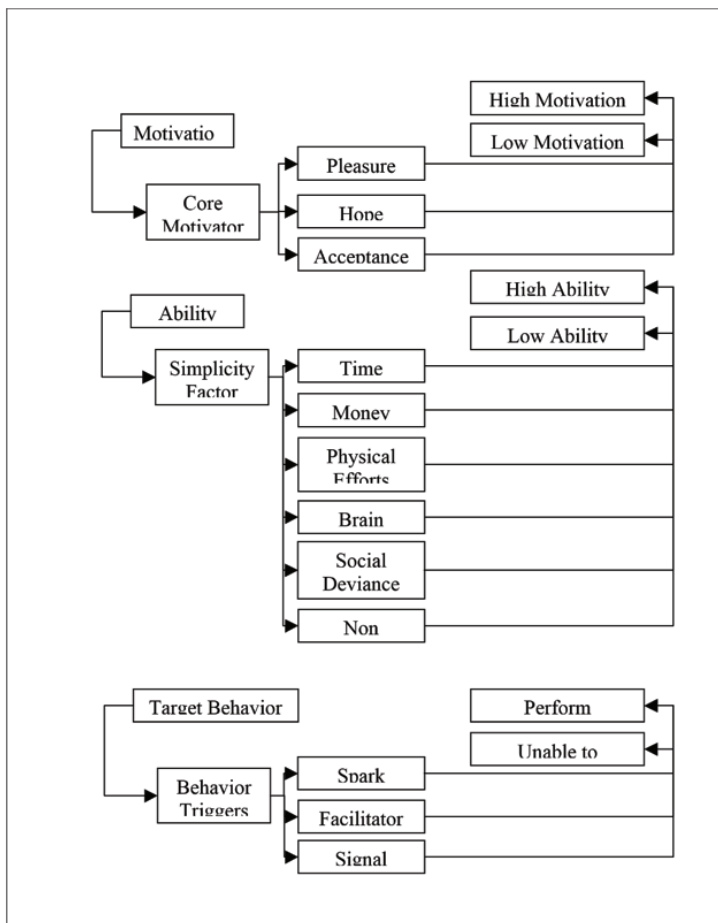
Motivatio

Core Motivator

Pleasure

Hope

Acceptance

High Motivation

Low Motivation

Ability

Simplicity Factor

Time

Money

Physical Efforts

Brain

Social Deviance

Non

High Ability

Low Ability

Target Behavior

Behavior Triggers

Spark

Facilitator

Signal

Perform

Unable to